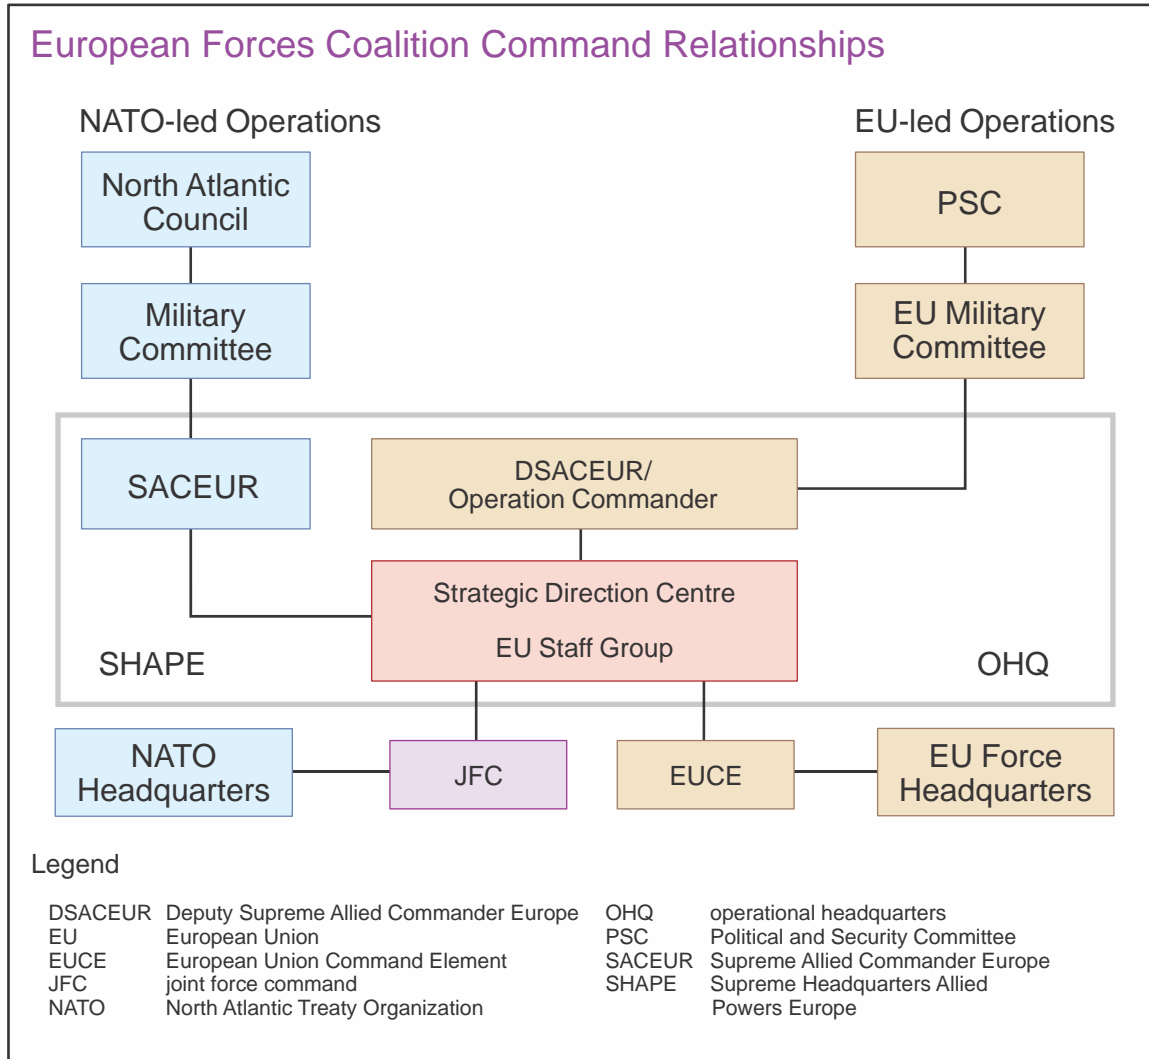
European Forces Coalition Command Relationships

NATO-led Operations

EU-led Operations

North Atlantic Council

PSC

Military Committee

EU Military Committee

SACEUR

DSACEUR/ Operation Commander

Strategic Direction Centre

EU Staff Group

SHAPE

OHQ

NATO Headquarters

JFC

EUCE

EU Force Headquarters

Legend

| | | | |
|---|---|---|---|
| DSACEUR | Deputy Supreme Allied Commander Europe | OHQ | operational headquarters |
| EU | European Union | PSC | Political and Security Committee |
| EUCE | European Union Command Element | SACEUR | Supreme Allied Commander Europe |
| JFC | joint force command | SHAPE | Supreme Headquarters Allied Powers Europe |
| NATO | North Atlantic Treaty Organization | | |